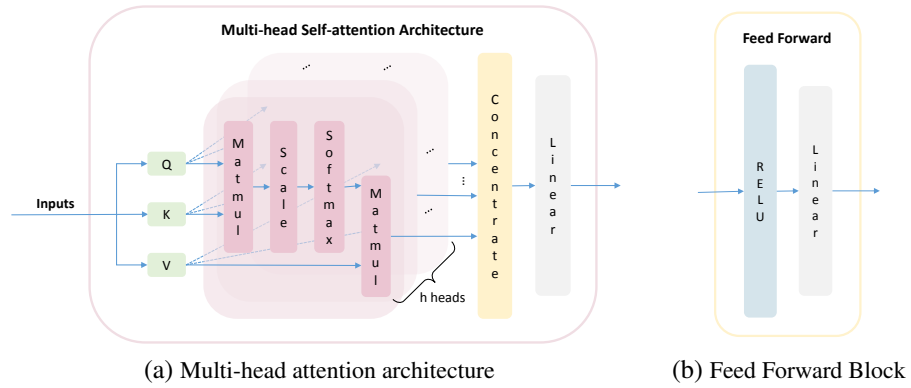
Multi-head Self-attention Architecture

Inputs

Q

K

V

Matmul

Scale

Softmax

Matmul

h heads

Concentrate

Linear

(a) Multi-head attention architecture

Feed Forward

RELU

Linear

(b) Feed Forward Block